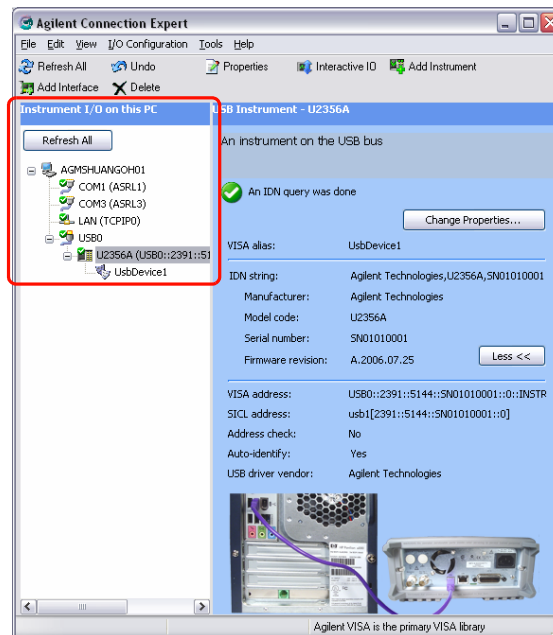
Agilent Connection Expert

File Edit View I/O Configuration Tools Help

Refresh All Undo Properties Interactive IO Add Instrument

Add Interface Delete

Instrument I/O on this PC

Refresh All

AGMSHUANGOH01
COM1 (ASRL1)
COM3 (ASRL3)
LAN (TCPIP0)
USB0
U2356A (USB0::2391::51
UsbDevice1

USB Instrument - U2356A

An instrument on the USB bus

An IDN query was done

Change Properties...

VISA alias: UsbDevice1

IDN string: Agilent Technologies,U2356A,SN01010001
Manufacturer: Agilent Technologies
Model code: U2356A
Serial number: SN01010001
Firmware revision: A.2006.07.25

Less <<

VISA address: USB0::2391::5144::SN01010001::0::INSTR
SICL address: usb1[2391::5144::SN01010001::0]
Address check: No
Auto-identify: Yes
USB driver vendor: Agilent Technologies

Agilent VISA is the primary VISA library